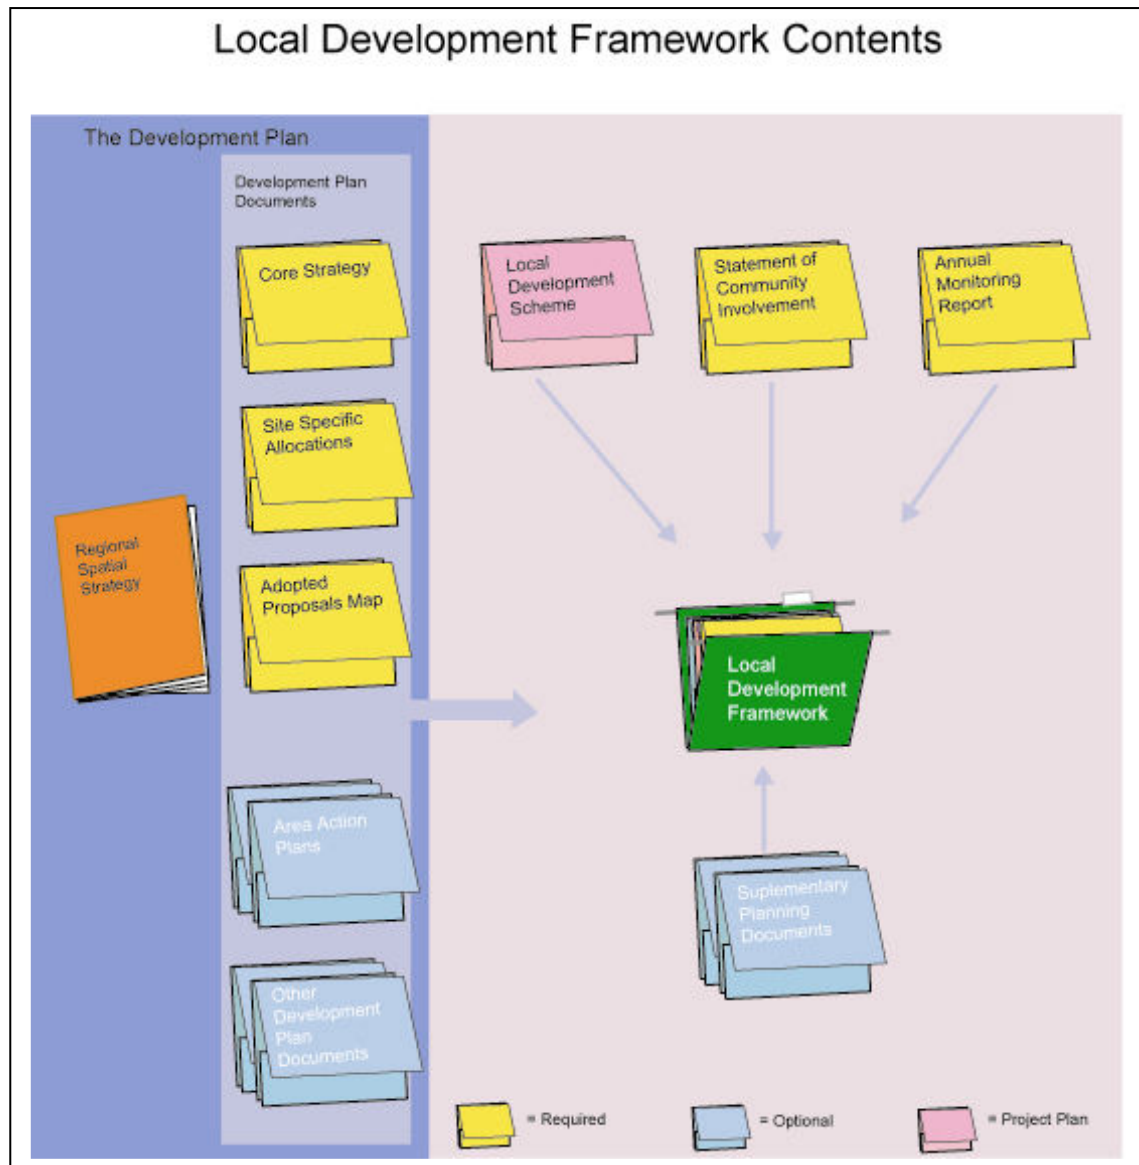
Local Development Framework Contents

The Development Plan

Development Plan Documents

Core Strategy

Site Specific Allocations

Adopted Proposals Map

Area Action Plans

Other Development Plan Documents

Regional Spatial Strategy

Local Development Scheme

Statement of Community Involvement

Annual Monitoring Report

Local Development Framework

Suplementary Planning Documents

= Required

= Optional

= Project Plan